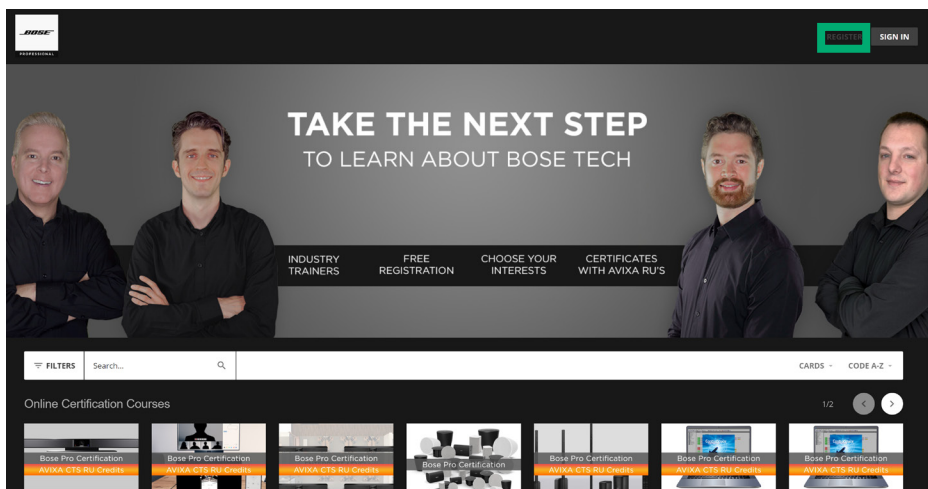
BOSE
PROFESSIONAL

REGISTER SIGN IN

TAKE THE NEXT STEP
TO LEARN ABOUT BOSE TECH

INDUSTRY TRAINERS
FREE REGISTRATION
CHOOSE YOUR INTERESTS
CERTIFICATES WITH AVIXA RU'S

FILTERS
Search...
CARDS
CODE A-Z

Online Certification Courses
1/2

Bose Pro Certification
AVIXA CTS RU Credits
Bose Pro Certification
AVIXA CTS RU Credits
Bose Pro Certification
AVIXA CTS RU Credits
Bose Pro Certification
Bose Pro Certification
AVIXA CTS RU Credits
Bose Pro Certification
AVIXA CTS RU Credits
Bose Pro Certification
AVIXA CTS RU Credits